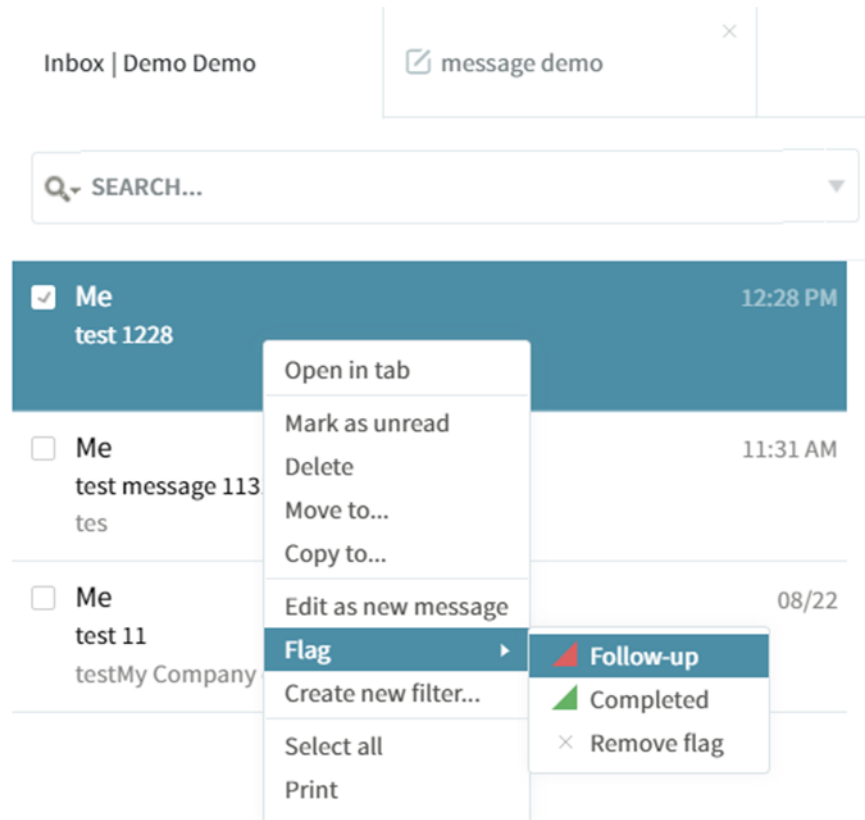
Inbox | Demo Demo

message demo

×

SEARCH...

Me
test 1228
12:28 PM

Me
test message 113
tes
11:31 AM

Me
test 11
testMy Company
08/22

Open in tab

Mark as unread
Delete
Move to...
Copy to...

Edit as new message
Flag
Create new filter...

Select all
Print

Follow-up
Completed
× Remove flag